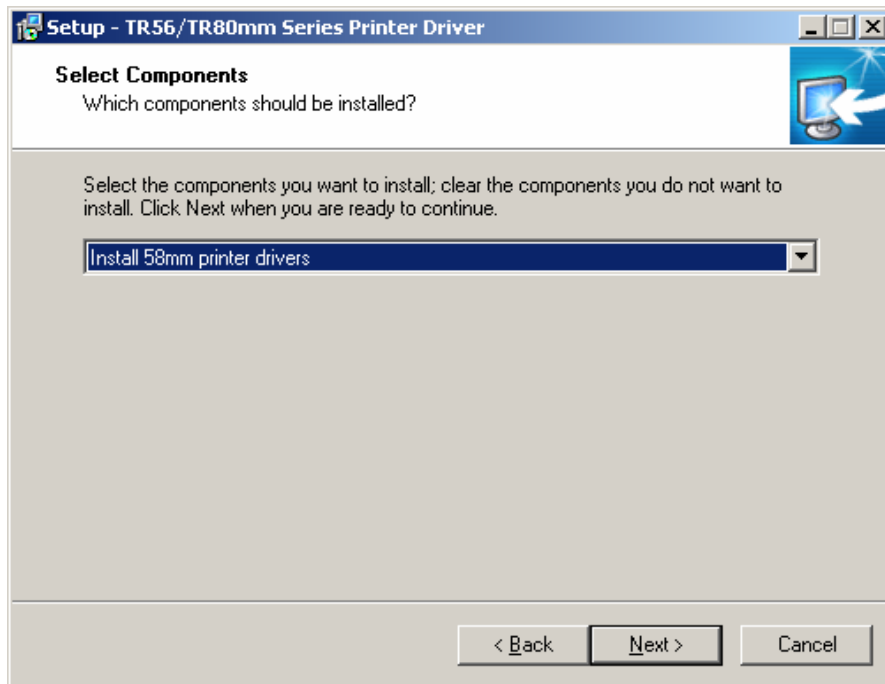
Setup - TR56/TR80mm Series Printer Driver

Select Components
Which components should be installed?

Select the components you want to install; clear the components you do not want to install. Click Next when you are ready to continue.

Install 58mm printer drivers

< Back
Next >
Cancel